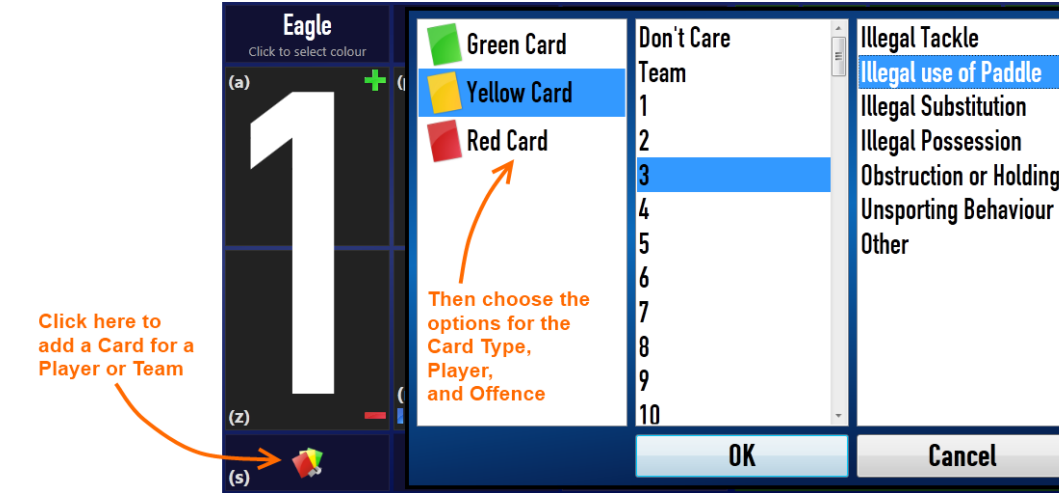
Eagle
Click to select colour

(a)
+
1
(z)
−
(s)

Click here to add a Card for a Player or Team

Green Card
Yellow Card
Red Card

Then choose the options for the Card Type, Player, and Offence

Don't Care
Team
1
2
3
4
5
6
7
8
9
10

Illegal Tackle
Illegal use of Paddle
Illegal Substitution
Illegal Possession
Obstruction or Holding
Unsporting Behaviour
Other

OK
Cancel